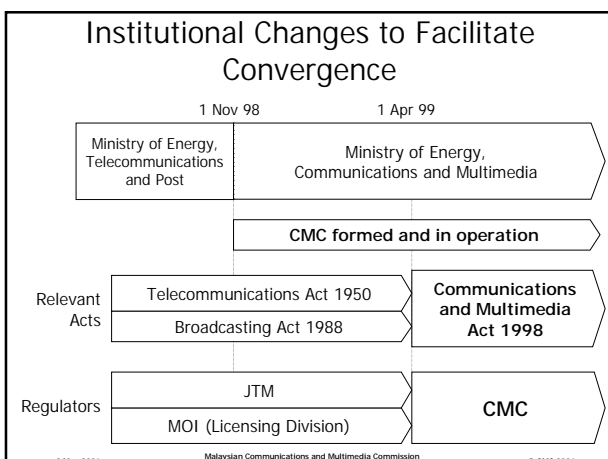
Institutional Changes to Facilitate Convergence

1 Nov 98

1 Apr 99

Ministry of Energy, Telecommunications and Post

Ministry of Energy, Communications and Multimedia

CMC formed and in operation

Relevant Acts

Telecommunications Act 1950

Broadcasting Act 1988

Communications and Multimedia Act 1998

Regulators

JTM

MOI (Licensing Division)

CMC

Malaysian Communications and Multimedia Commission